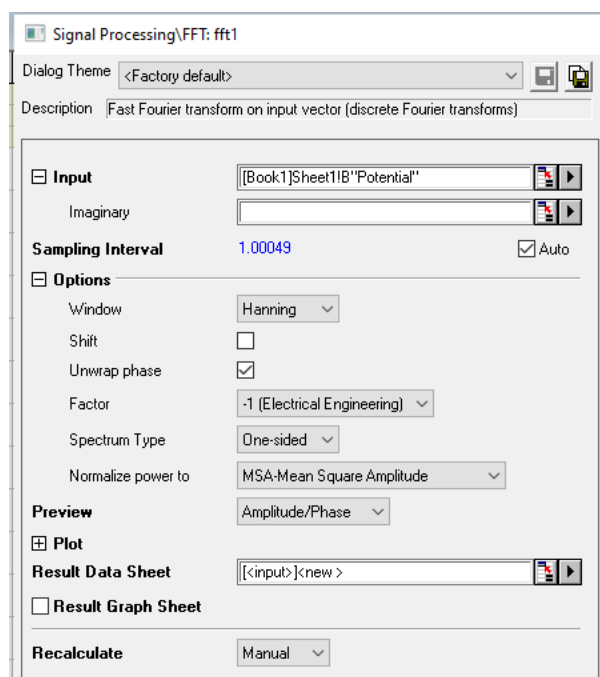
Signal Processing\FFT: fft1

Dialog Theme <Factory default>

Description Fast Fourier transform on input vector (discrete Fourier transforms)

⊟ Input [Book1]Sheet1!B"Potential"

Imaginary

Sampling Interval 1.00049 ☑ Auto

⊟ Options

Window Hanning

Shift ☐

Unwrap phase ☑

Factor -1 (Electrical Engineering)

Spectrum Type One-sided

Normalize power to MSA-Mean Square Amplitude

Preview Amplitude/Phase

⊞ Plot

Result Data Sheet [<input>]<new>

☐ Result Graph Sheet

Recalculate Manual